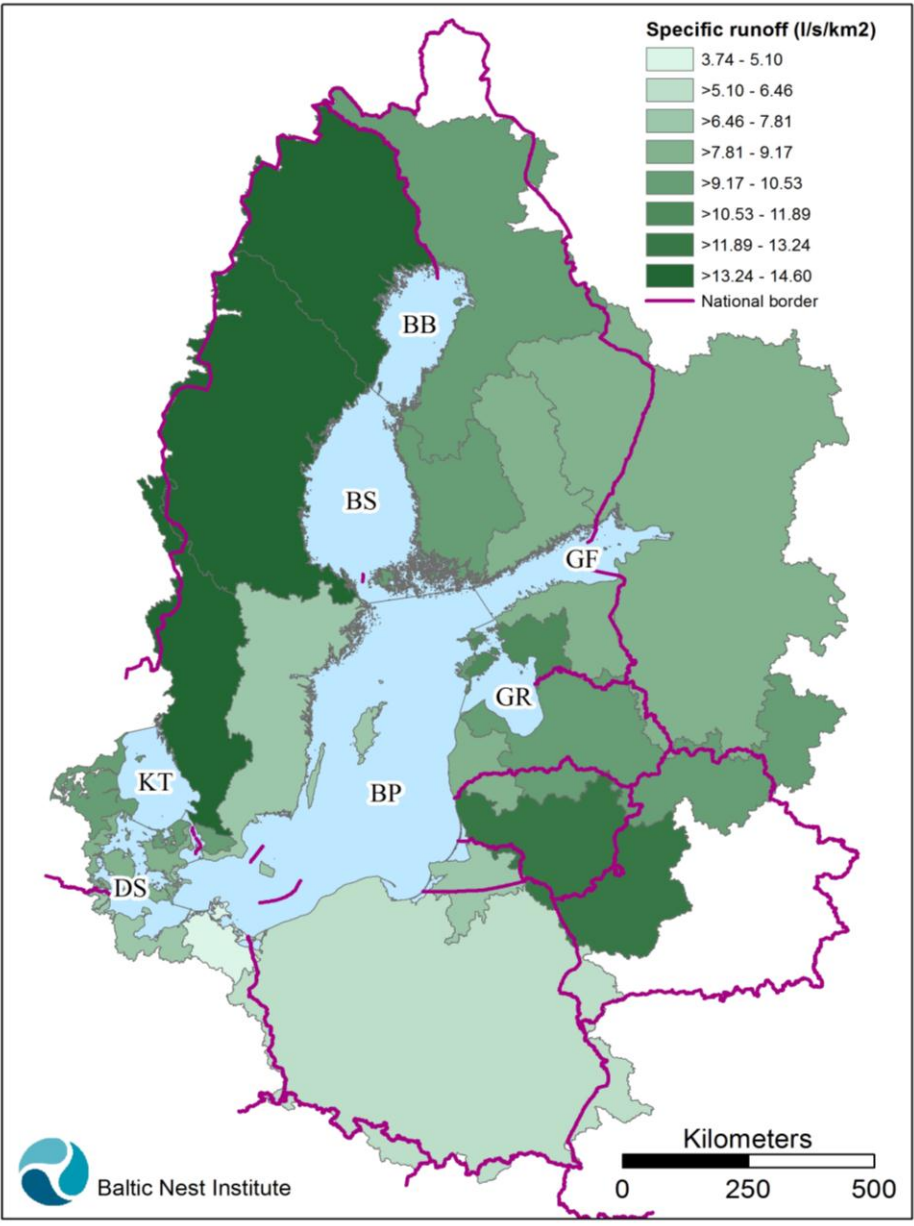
Specific runoff (l/s/km2)
3.74 - 5.10
>5.10 - 6.46
>6.46 - 7.81
>7.81 - 9.17
>9.17 - 10.53
>10.53 - 11.89
>11.89 - 13.24
>13.24 - 14.60
National border

BB
BS
GF
GR
KT
BP
DS

Kilometers
0 250 500

Baltic Nest Institute